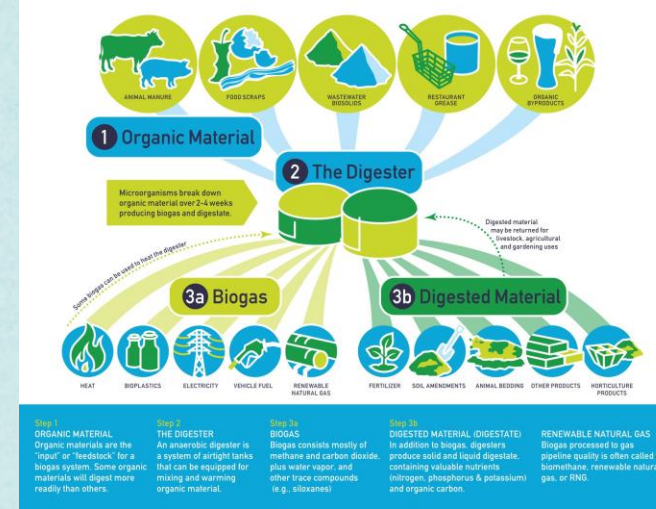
ANIMAL MANURE

FOOD SCRAPS

WASTEWATER BIOSOLIDS

RESTAURANT GREASE

ORGANIC BYPRODUCTS

1 Organic Material

2 The Digester

Microorganisms break down organic material over 2-4 weeks producing biogas and digestate.

Digested material may be returned for livestock, agricultural and gardening uses

Some biogas can be used to heat the digester

3a Biogas

3b Digested Material

HEAT

BIOPLASTICS

ELECTRICITY

VEHICLE FUEL

RENEWABLE NATURAL GAS

FERTILIZER

SOIL AMENDMENTS

ANIMAL BEDDING

OTHER PRODUCTS

HORTICULTURE PRODUCTS

Step 1
ORGANIC MATERIAL
Organic materials are the "input" or "feedstock" for a biogas system. Some organic materials will digest more readily than others.

Step 2
THE DIGESTER
An anaerobic digester is a system of airtight tanks that can be equipped for mixing and warming organic material.

Step 3a
BIOGAS
Biogas consists mostly of methane and carbon dioxide, plus water vapor, and other trace compounds (e.g., siloxanes)

Step 3b
DIGESTED MATERIAL (DIGESTATE)
In addition to biogas, digesters produce solid and liquid digestate, containing valuable nutrients (nitrogen, phosphorus & potassium) and organic carbon.

RENEWABLE NATURAL GAS
Biogas processed to gas pipeline quality is often called biomethane, renewable natura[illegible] gas, or RNG.